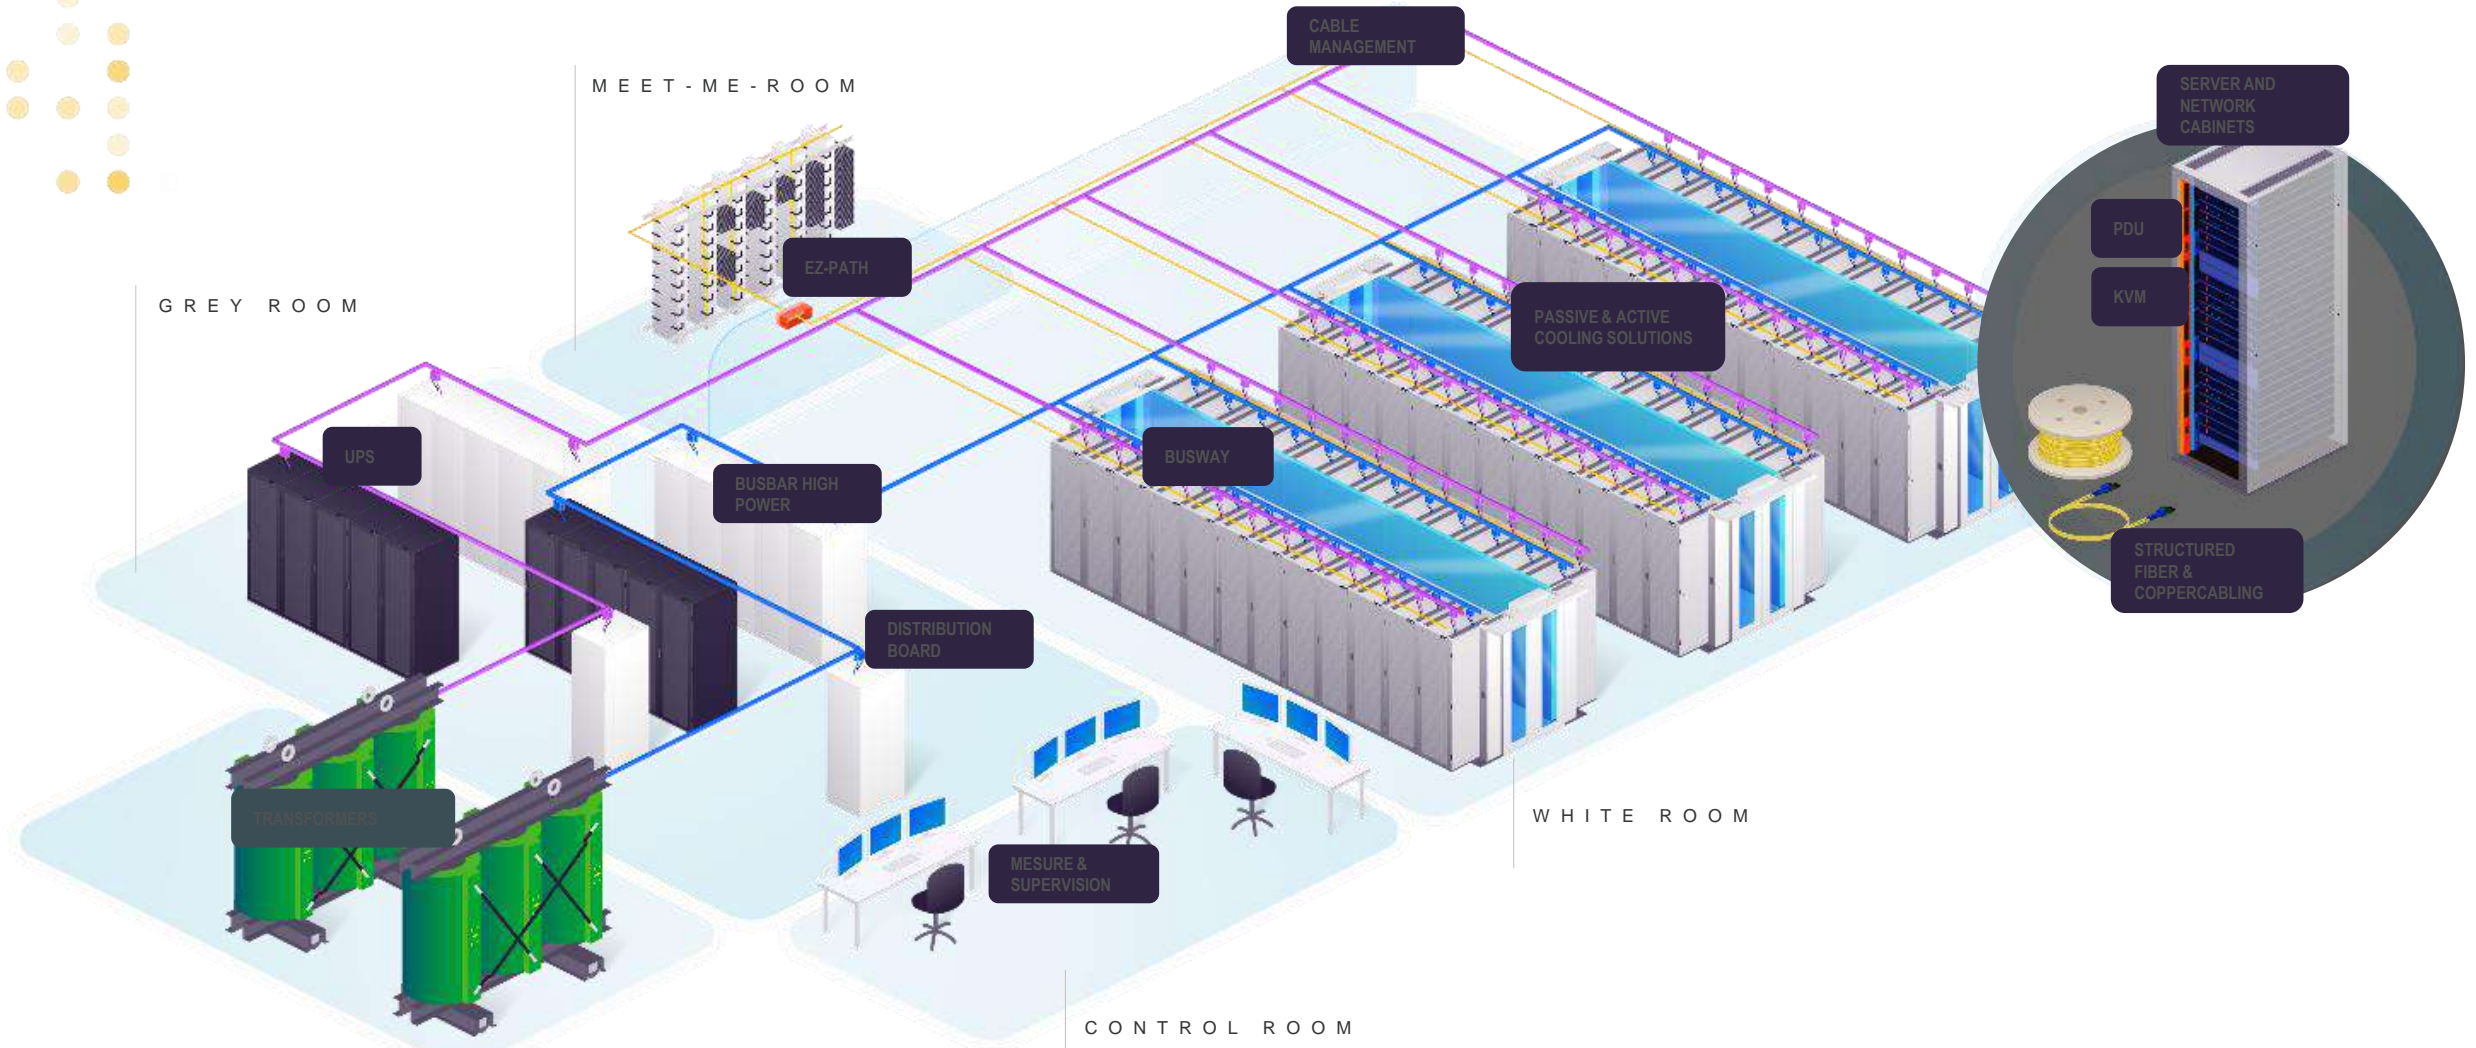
CABLE MANAGEMENT

MEET-ME-ROOM

SERVER AND NETWORK CABINETS

PDU

KVM

EZ-PATH

GREY ROOM

PASSIVE & ACTIVE COOLING SOLUTIONS

UPS

BUSWAY

BUSBAR HIGH POWER

STRUCTURED FIBER & COPPERCABLING

DISTRIBUTION BOARD

TRANSFORMERS

MESURE & SUPERVISION

WHITE ROOM

CONTROL ROOM